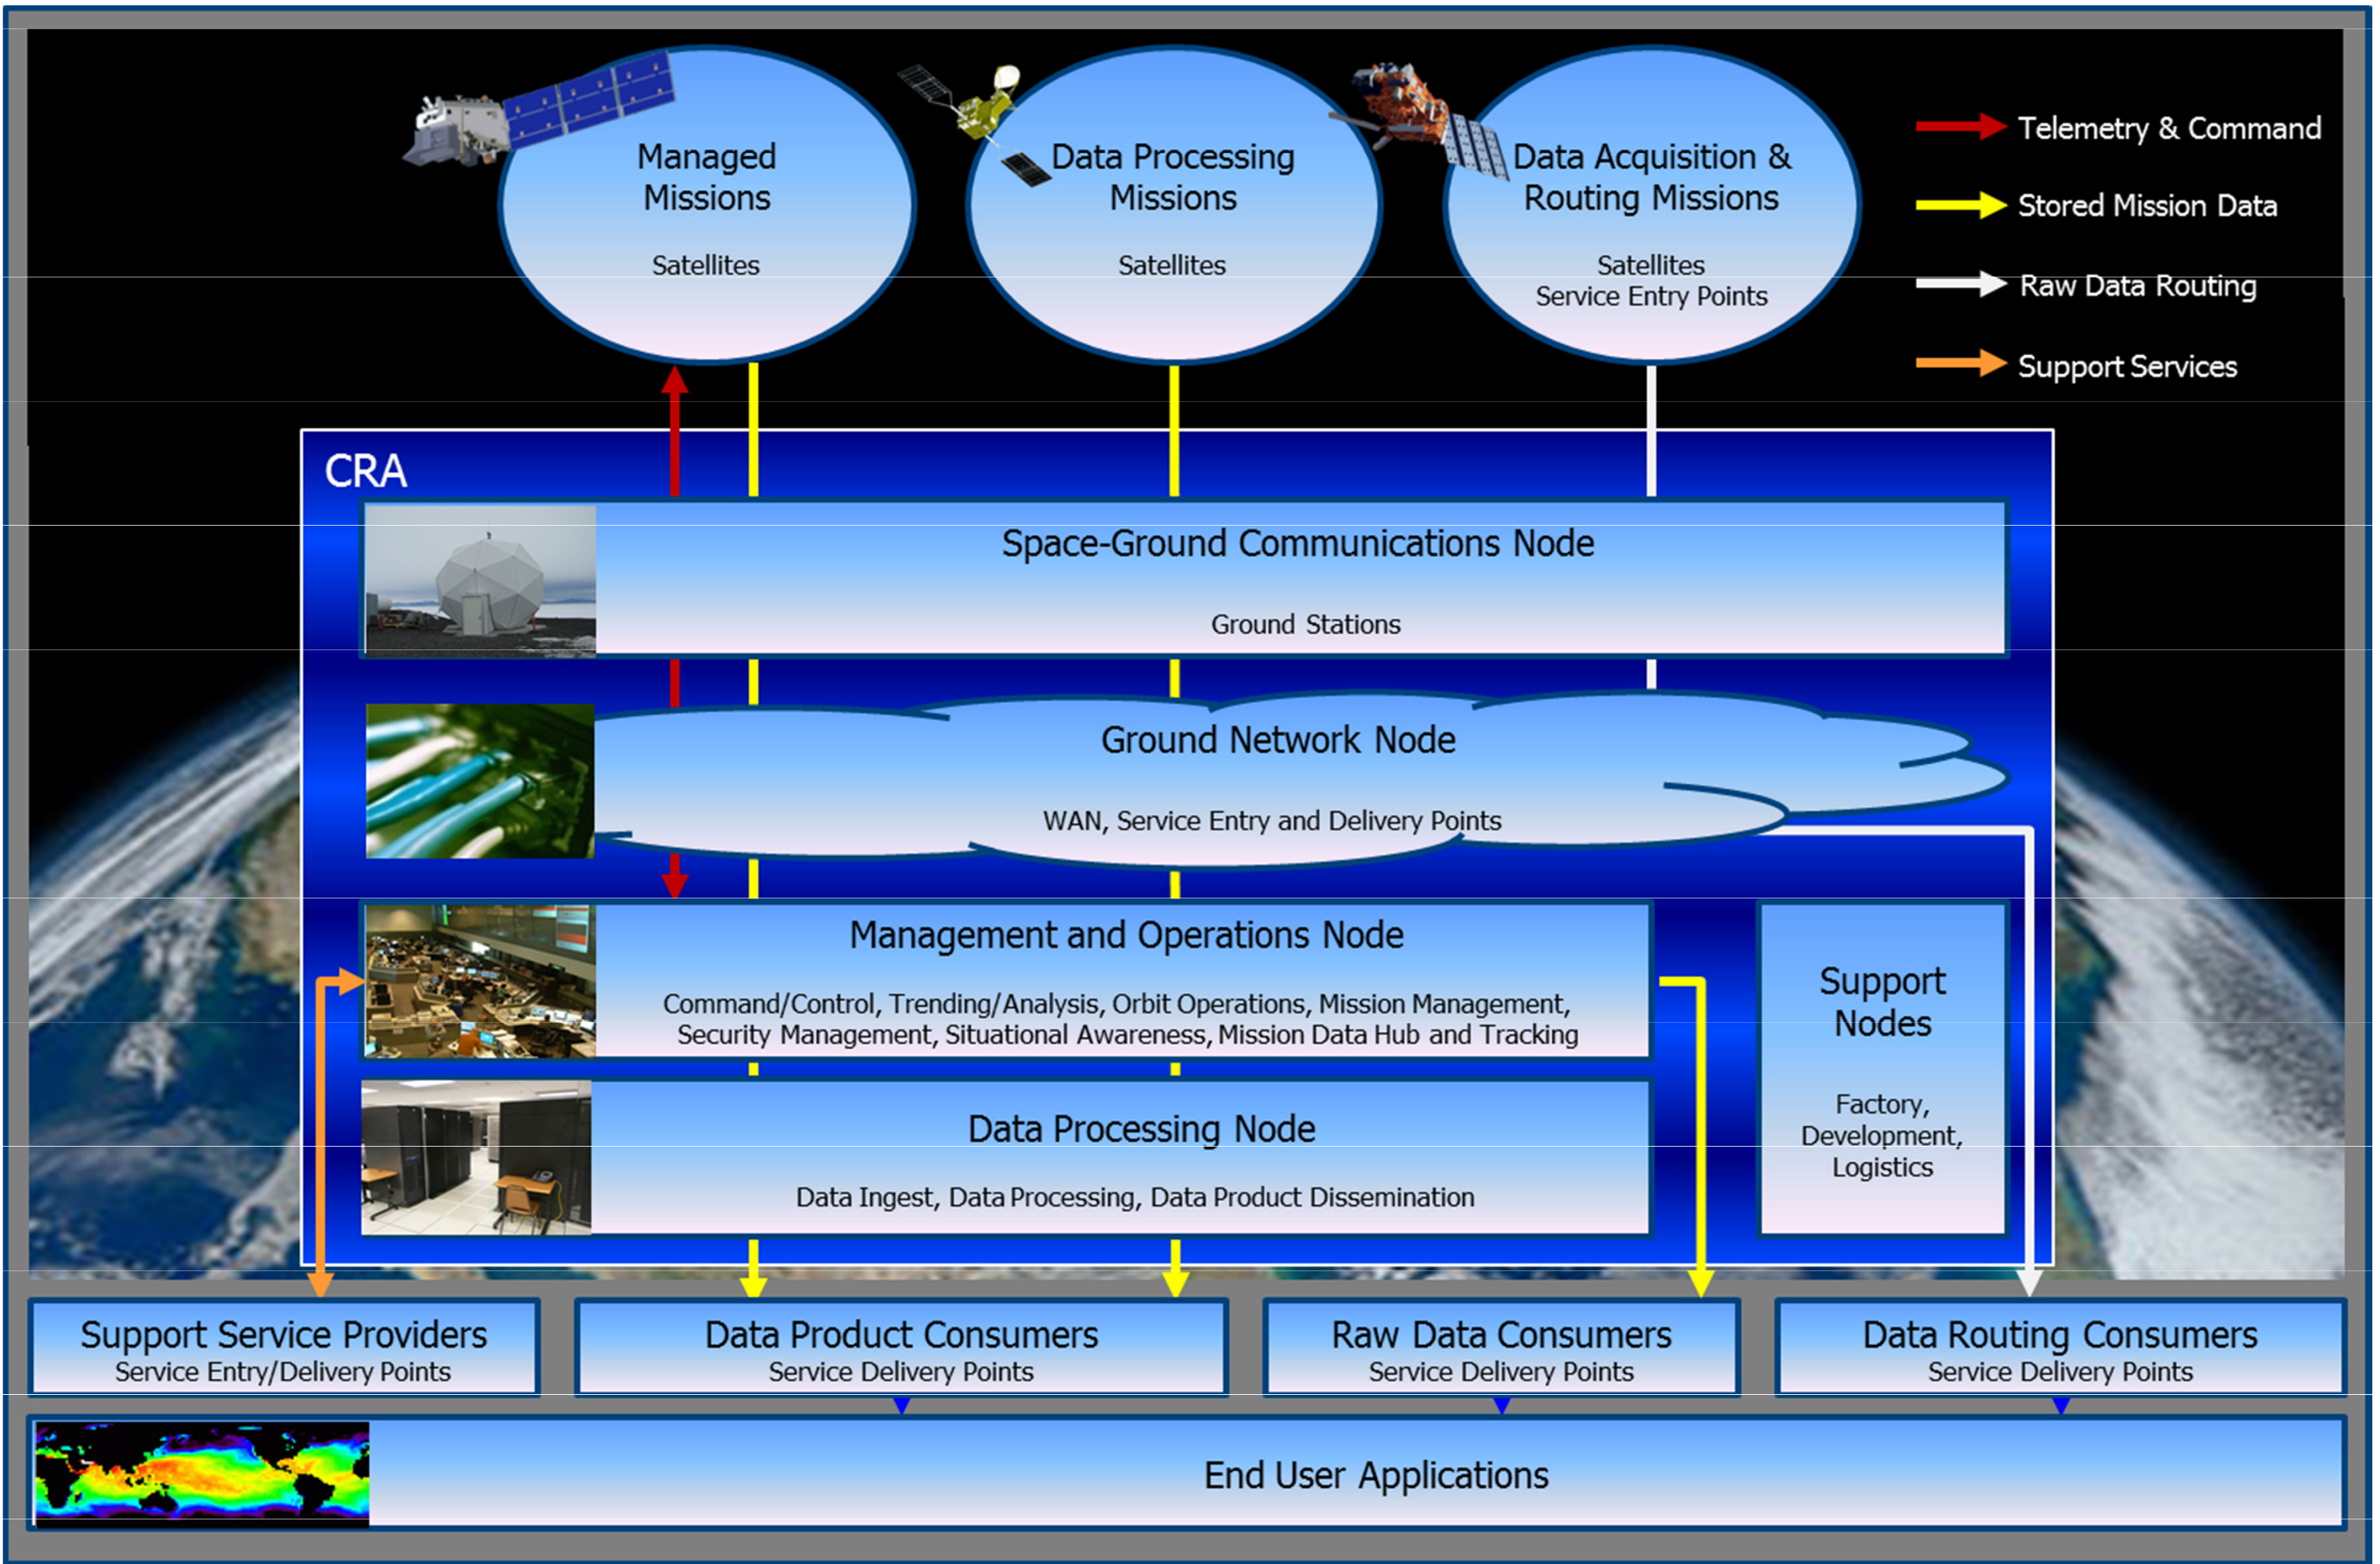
Managed Missions

Satellites

Data Processing Missions

Satellites

Data Acquisition & Routing Missions

Satellites
Service Entry Points

Telemetry & Command

Stored Mission Data

Raw Data Routing

Support Services

CRA

Space-Ground Communications Node

Ground Stations

Ground Network Node

WAN, Service Entry and Delivery Points

Management and Operations Node

Command/Control, Trending/Analysis, Orbit Operations, Mission Management, Security Management, Situational Awareness, Mission Data Hub and Tracking

Support Nodes

Factory, Development, Logistics

Data Processing Node

Data Ingest, Data Processing, Data Product Dissemination

Support Service Providers
Service Entry/Delivery Points

Data Product Consumers
Service Delivery Points

Raw Data Consumers
Service Delivery Points

Data Routing Consumers
Service Delivery Points

End User Applications